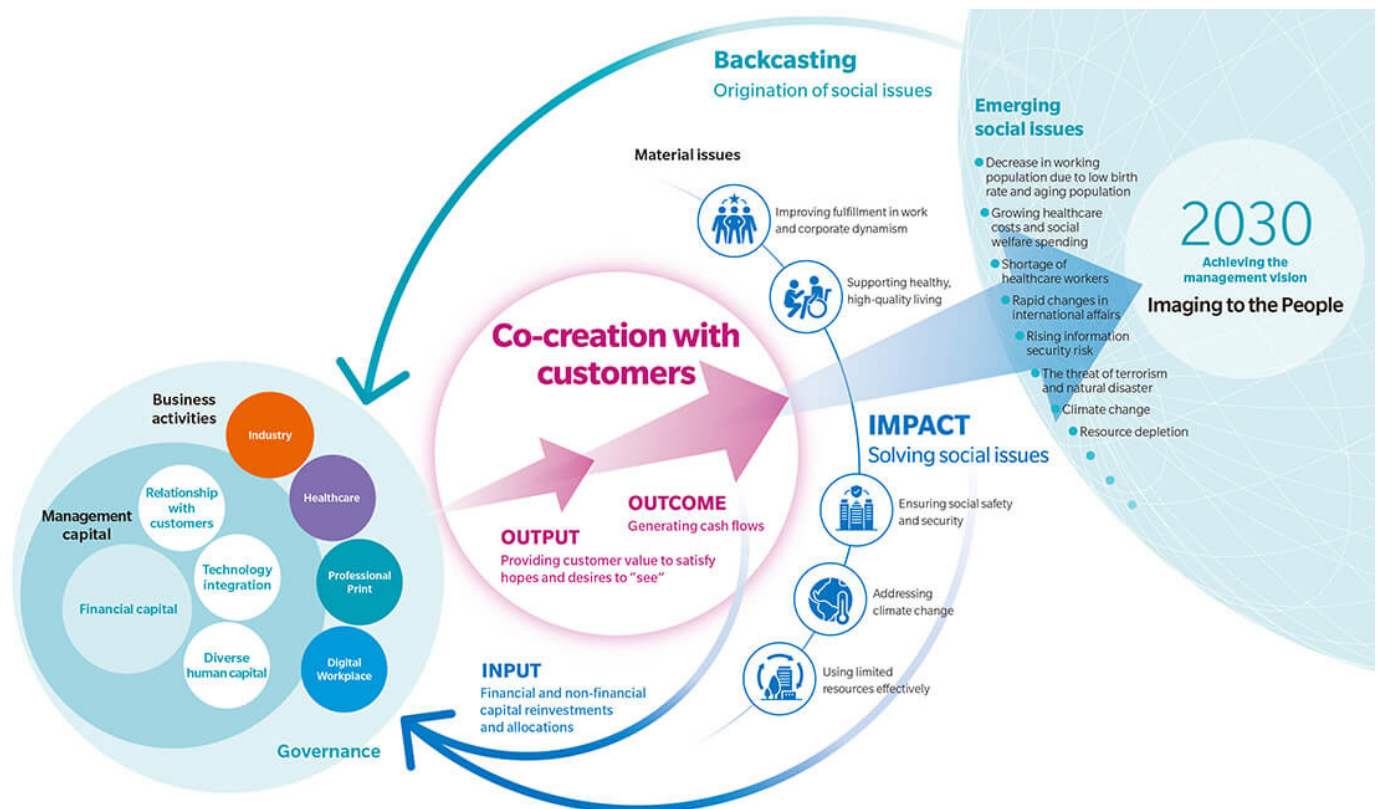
Backcasting
Origination of social issues

Emerging social issues
Decrease in working population due to low birth rate and aging population
Growing healthcare costs and social welfare spending
Shortage of healthcare workers
Rapid changes in international affairs
Rising information security risk
The threat of terrorism and natural disaster
Climate change
Resource depletion

2030
Achieving the management vision
Imaging to the People

Material issues
Improving fulfillment in work and corporate dynamism
Supporting healthy, high-quality living
Ensuring social safety and security
Addressing climate change
Using limited resources effectively

IMPACT
Solving social issues

Co-creation with customers

OUTCOME
Generating cash flows

OUTPUT
Providing customer value to satisfy hopes and desires to "see"

INPUT
Financial and non-financial capital reinvestments and allocations

Business activities
Industry
Healthcare
Professional Print
Digital Workplace

Management capital
Relationship with customers
Technology integration
Financial capital
Diverse human capital

Governance